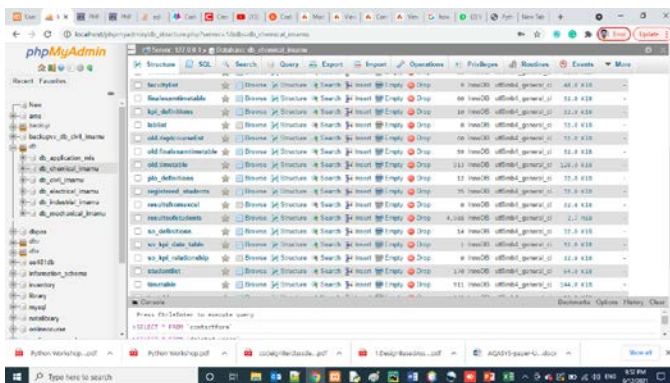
phpMyAdmin

Recent Favorites

New
ams
backup
backupv_db_civil_inamu
db_application_info
db_chemical_inamu
db_civil_inamu
db_electrical_inamu
db_industrial_inamu
db_mechanical_inamu
dkpos
dtv
dtv
ee401db
information_schema
inventory
library
mysql
notelibrary
onlinecourse

Server: 127.0.0.1 » Database: db_chemical_inamu

Structure SQL Search Query Export Import Operations Privileges Routines Events More

| facultylist | Browse | Structure | Search | Insert | Empty | Drop | InnoDB | utf8mb4_general_ci | 32.0 KiB |
|---|---|---|---|---|---|---|---|---|---|
| finalexamtimetable | Browse | Structure | Search | Insert | Empty | Drop | InnoDB | utf8mb4_general_ci | 32.0 KiB |
| kpi_definitions | Browse | Structure | Search | Insert | Empty | Drop | InnoDB | utf8mb4_general_ci | 32.0 KiB |
| loblist | Browse | Structure | Search | Insert | Empty | Drop | InnoDB | utf8mb4_general_ci | 32.0 KiB |
| old_deptcourselist | Browse | Structure | Search | Insert | Empty | Drop | InnoDB | utf8mb4_general_ci | 32.0 KiB |
| old_finalexamtimetable | Browse | Structure | Search | Insert | Empty | Drop | InnoDB | utf8mb4_general_ci | 32.0 KiB |
| old_timetable | Browse | Structure | Search | Insert | Empty | Drop | InnoDB | utf8mb4_general_ci | 128.0 KiB |
| plo_definitions | Browse | Structure | Search | Insert | Empty | Drop | InnoDB | utf8mb4_general_ci | 32.0 KiB |
| registered_students | Browse | Structure | Search | Insert | Empty | Drop | InnoDB | utf8mb4_general_ci | 32.0 KiB |
| resultofcoursecal | Browse | Structure | Search | Insert | Empty | Drop | InnoDB | utf8mb4_general_ci | 32.0 KiB |
| resultofstudents | Browse | Structure | Search | Insert | Empty | Drop | InnoDB | utf8mb4_general_ci | 2.7 MiB |
| so_definitions | Browse | Structure | Search | Insert | Empty | Drop | InnoDB | utf8mb4_general_ci | 32.0 KiB |
| so_kpi_data_table | Browse | Structure | Search | Insert | Empty | Drop | InnoDB | utf8mb4_general_ci | 32.0 KiB |
| so_kpi_relationship | Browse | Structure | Search | Insert | Empty | Drop | InnoDB | utf8mb4_general_ci | 32.0 KiB |
| studentlist | Browse | Structure | Search | Insert | Empty | Drop | InnoDB | utf8mb4_general_ci | 64.0 KiB |
| timetable | Browse | Structure | Search | Insert | Empty | Drop | InnoDB | utf8mb4_general_ci | 144.0 KiB |

Console
Bookmarks Options History Clear
Press Ctrl+Enter to execute query
SELECT * FROM 'contactform'

Python Workshop...pdf
Python Workshop.pdf
cocleigniterclassde...pdf
1 Design Baseden...pdf
AQASYS-paper-U...docx
Show all

Type here to search